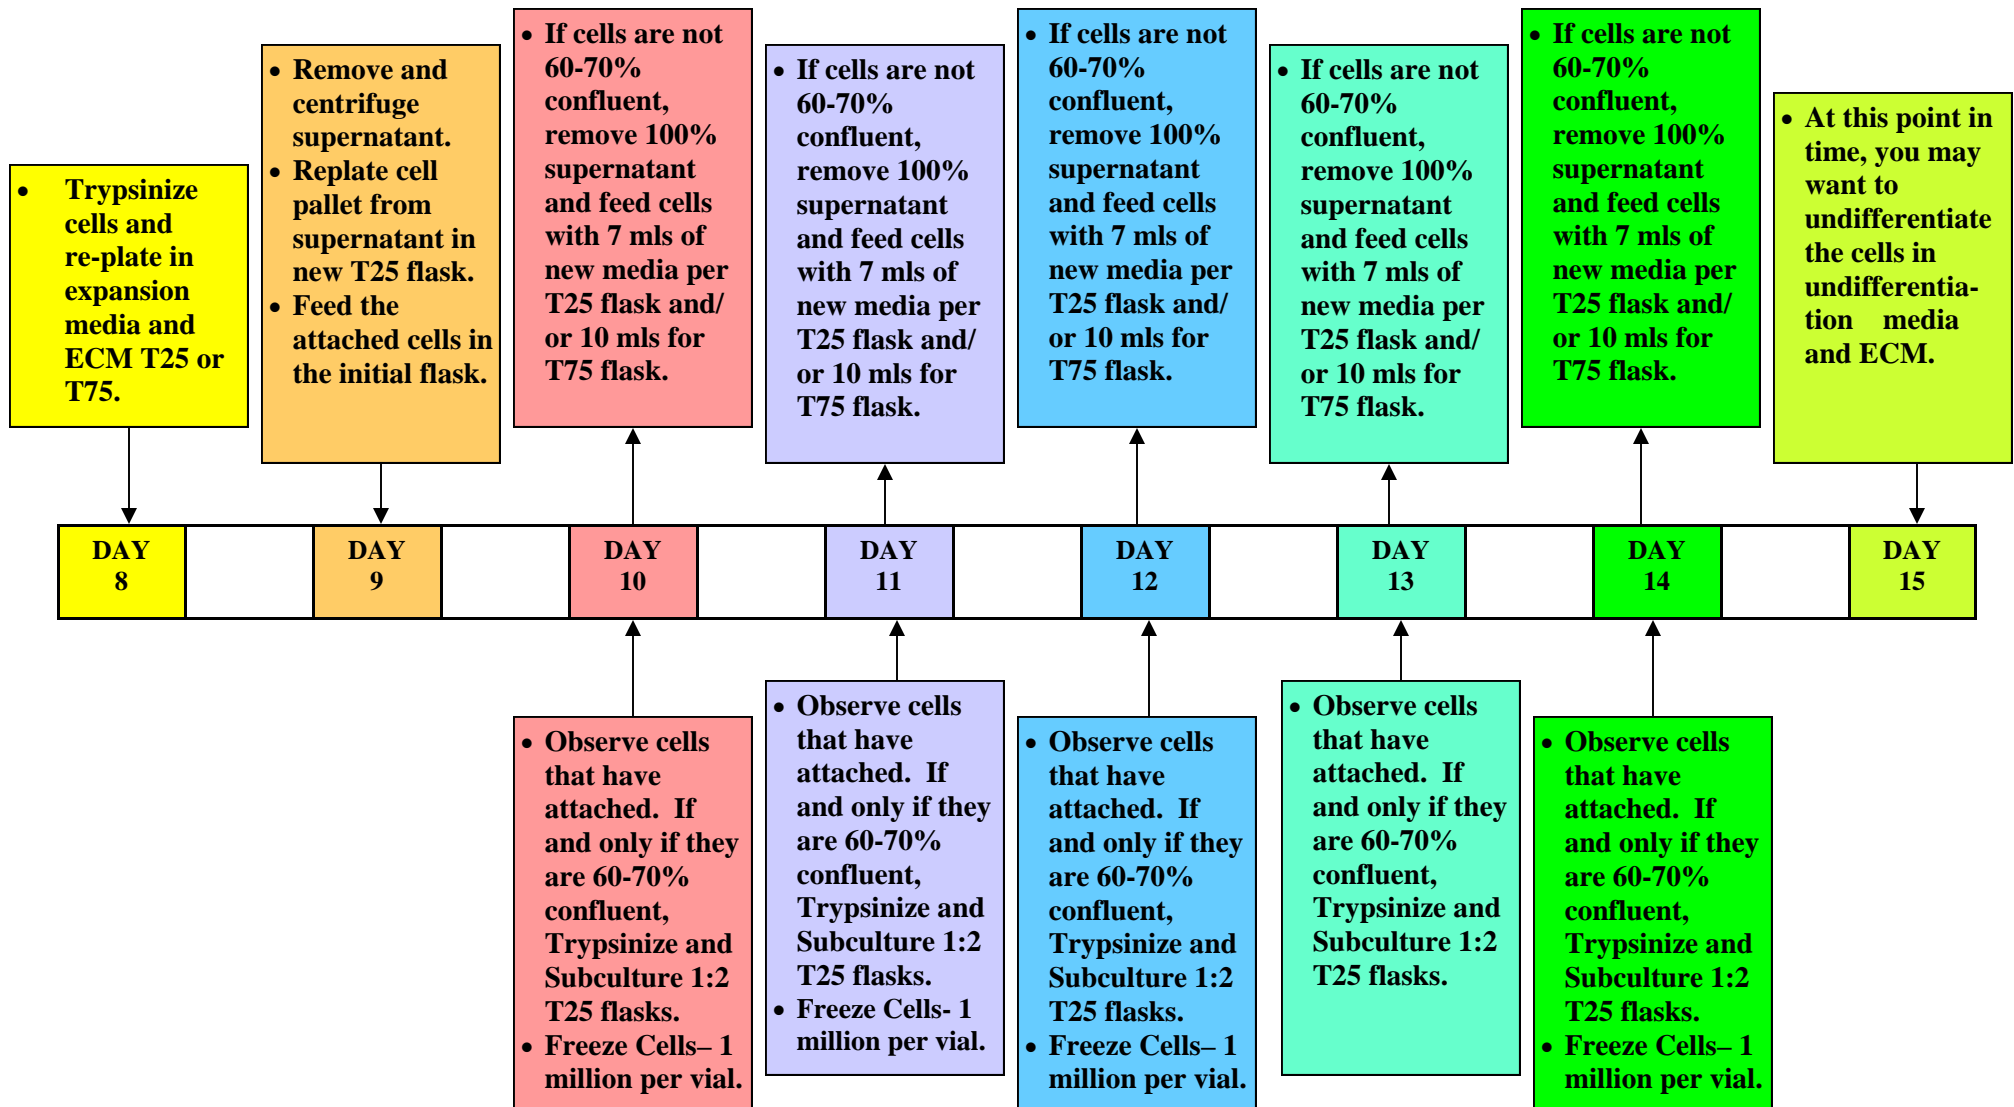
- Trypsinize cells and re-plate in expansion media and ECM T25 or T75.

- Remove and centrifuge supernatant.
- Replate cell pallet from supernatant in new T25 flask.
- Feed the attached cells in the initial flask.

- If cells are not 60-70% confluent, remove 100% supernatant and feed cells with 7 mls of new media per T25 flask and/ or 10 mls for T75 flask.

- If cells are not 60-70% confluent, remove 100% supernatant and feed cells with 7 mls of new media per T25 flask and/ or 10 mls for T75 flask.

- If cells are not 60-70% confluent, remove 100% supernatant and feed cells with 7 mls of new media per T25 flask and/ or 10 mls for T75 flask.

- If cells are not 60-70% confluent, remove 100% supernatant and feed cells with 7 mls of new media per T25 flask and/ or 10 mls for T75 flask.

- If cells are not 60-70% confluent, remove 100% supernatant and feed cells with 7 mls of new media per T25 flask and/ or 10 mls for T75 flask.

- At this point in time, you may want to undifferentiate the cells in undifferentiation media and ECM.

| DAY 8 | | DAY 9 | | DAY 10 | | DAY 11 | | DAY 12 | | DAY 13 | | DAY 14 | | DAY 15 |
|---|---|---|---|---|---|---|---|---|---|---|---|---|---|---|

- Observe cells that have attached. If and only if they are 60-70% confluent, Trypsinize and Subculture 1:2 T25 flasks.
- Freeze Cells– 1 million per vial.

- Observe cells that have attached. If and only if they are 60-70% confluent, Trypsinize and Subculture 1:2 T25 flasks.
- Freeze Cells- 1 million per vial.

- Observe cells that have attached. If and only if they are 60-70% confluent, Trypsinize and Subculture 1:2 T25 flasks.
- Freeze Cells– 1 million per vial.

- Observe cells that have attached. If and only if they are 60-70% confluent, Trypsinize and Subculture 1:2 T25 flasks.

- Observe cells that have attached. If and only if they are 60-70% confluent, Trypsinize and Subculture 1:2 T25 flasks.
- Freeze Cells– 1 million per vial.